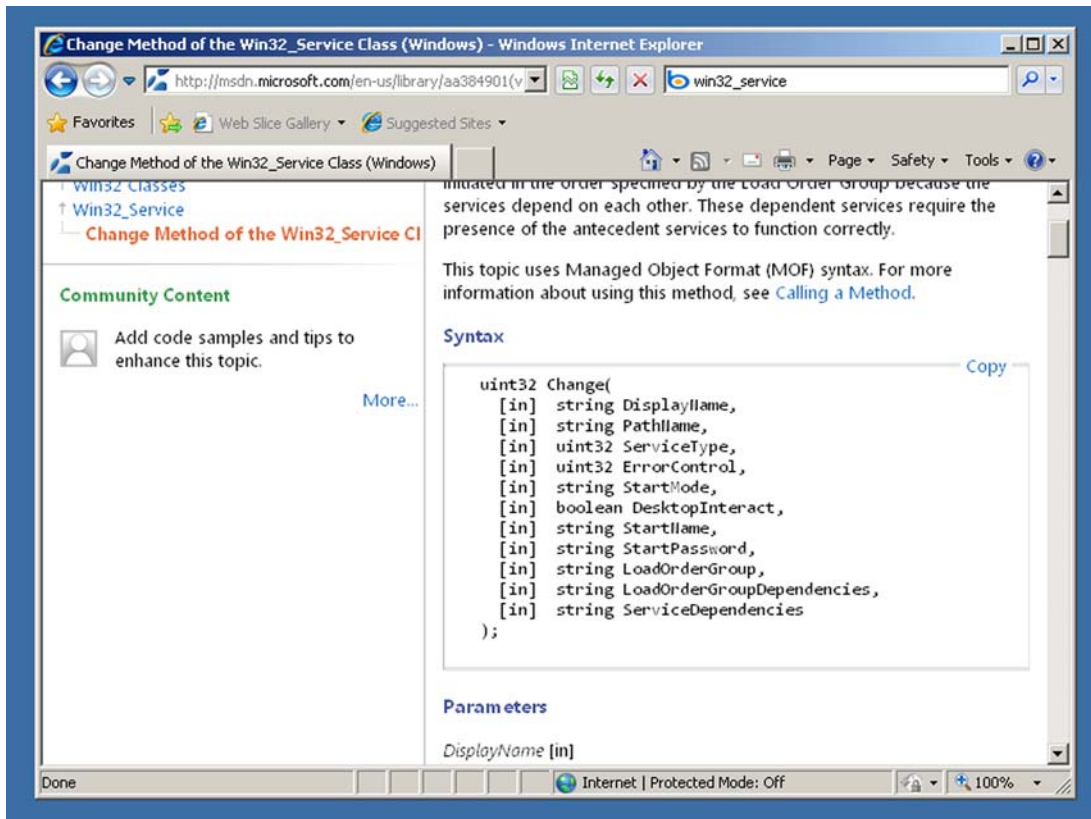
Change Method of the Win32_Service Class (Windows) - Windows Internet Explorer

http://msdn.microsoft.com/en-us/library/aa384901(v

win32_service

Favorites

Web Slice Gallery ▾

Suggested Sites ▾

Change Method of the Win32_Service Class (Windows)

Page ▾ Safety ▾ Tools ▾

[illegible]

Win32_Service

Change Method of the Win32_Service Cl

Community Content

Add code samples and tips to enhance this topic.

More...

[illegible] services depend on each other. These dependent services require the presence of the antecedent services to function correctly.

This topic uses Managed Object Format (MOF) syntax. For more information about using this method, see Calling a Method.

Syntax

Copy

```
uint32 Change(
  [in]  string DisplayName,
  [in]  string PathName,
  [in]  uint32 ServiceType,
  [in]  uint32 ErrorControl,
  [in]  string StartMode,
  [in]  boolean DesktopInteract,
  [in]  string StartName,
  [in]  string StartPassword,
  [in]  string LoadOrderGroup,
  [in]  string LoadOrderGroupDependencies,
  [in]  string ServiceDependencies
);
```

Parameters

DisplayName [in]

Done

Internet | Protected Mode: Off

100%